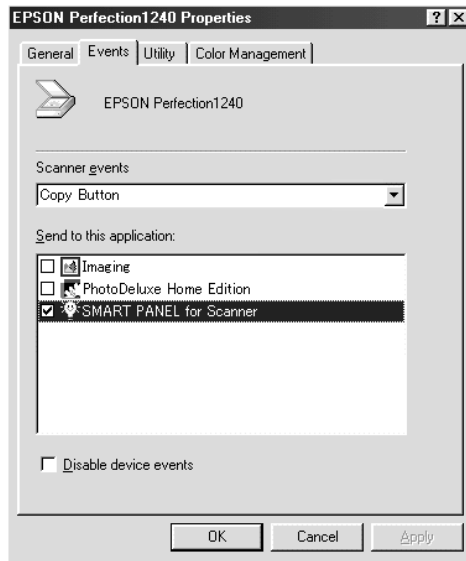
EPSON Perfection1240 Properties

?
X

General
Events
Utility
Color Management

EPSON Perfection1240

Scanner events

Copy Button

Send to this application:

Imaging

PhotoDeluxe Home Edition

SMART PANEL for Scanner

Disable device events

OK
Cancel
Apply